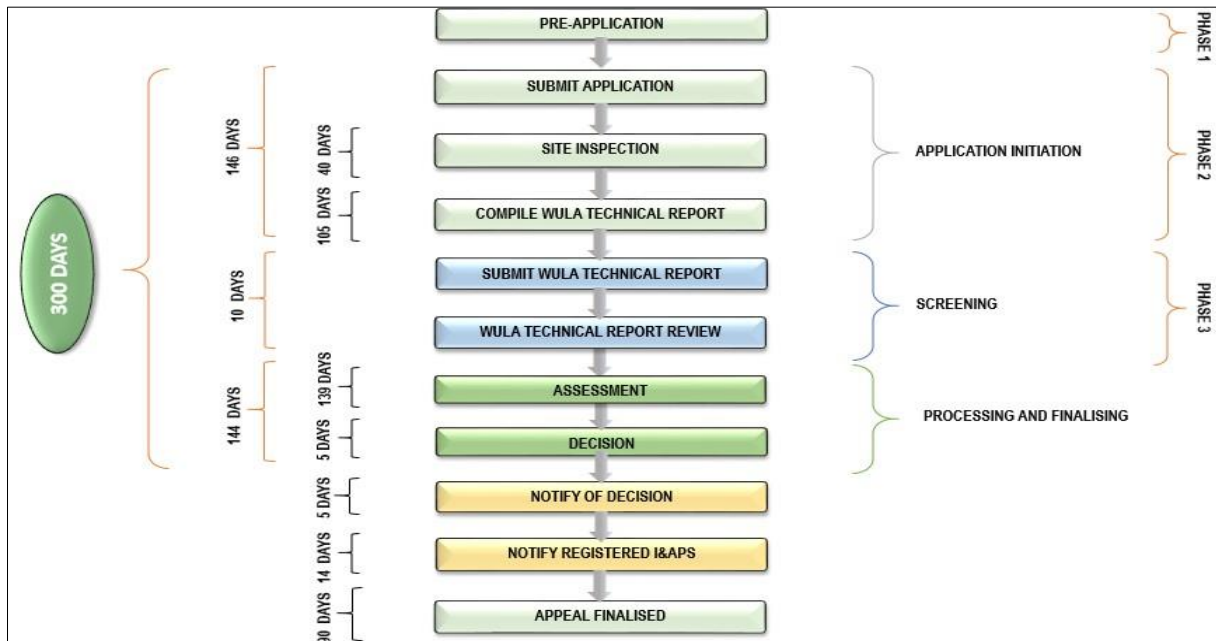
300 DAYS

146 DAYS

40 DAYS

105 DAYS

10 DAYS

144 DAYS

139 DAYS

5 DAYS

5 DAYS

14 DAYS

30 DAYS

PRE-APPLICATION

SUBMIT APPLICATION

SITE INSPECTION

COMPILE WULA TECHNICAL REPORT

SUBMIT WULA TECHNICAL REPORT

WULA TECHNICAL REPORT REVIEW

ASSESSMENT

DECISION

NOTIFY OF DECISION

NOTIFY REGISTERED I&APS

APPEAL FINALISED

APPLICATION INITIATION

SCREENING

PROCESSING AND FINALISING

PHASE 1

PHASE 2

PHASE 3